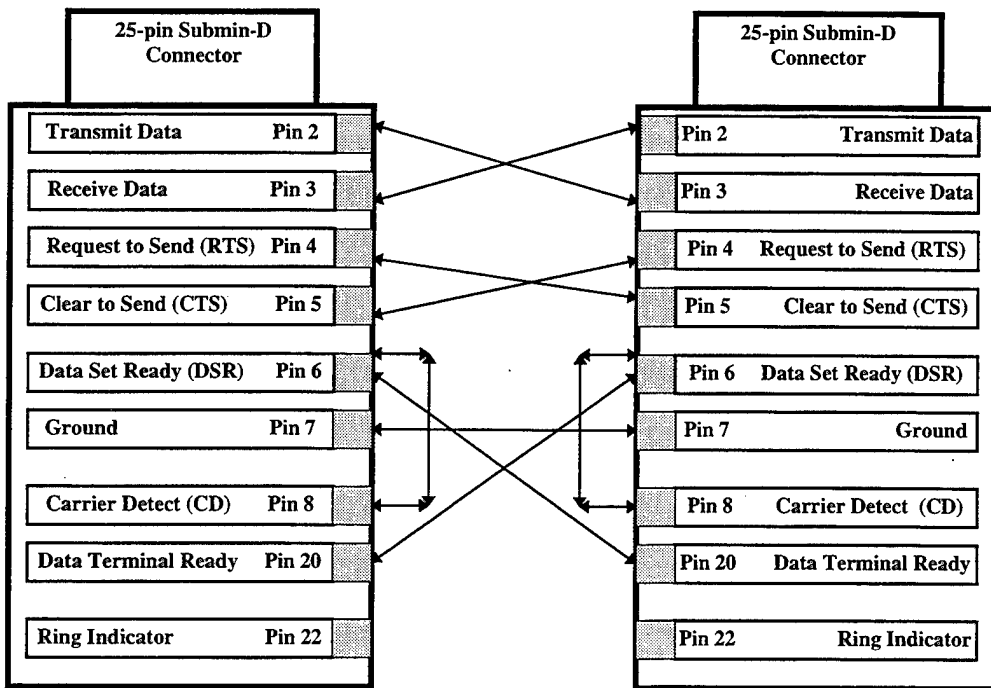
25-pin Submin-D Connector

Transmit Data Pin 2
Receive Data Pin 3
Request to Send (RTS) Pin 4
Clear to Send (CTS) Pin 5
Data Set Ready (DSR) Pin 6
Ground Pin 7
Carrier Detect (CD) Pin 8
Data Terminal Ready Pin 20
Ring Indicator Pin 22

25-pin Submin-D Connector

Pin 2 Transmit Data
Pin 3 Receive Data
Pin 4 Request to Send (RTS)
Pin 5 Clear to Send (CTS)
Pin 6 Data Set Ready (DSR)
Pin 7 Ground
Pin 8 Carrier Detect (CD)
Pin 20 Data Terminal Ready
Pin 22 Ring Indicator